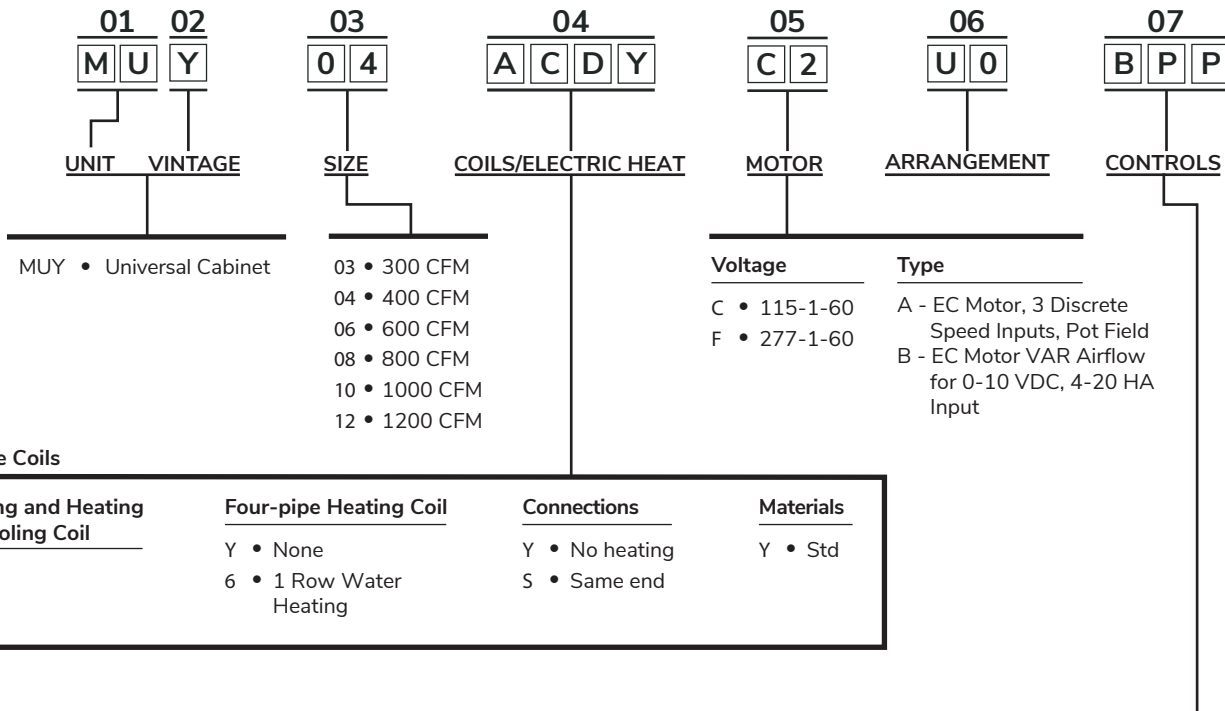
01 02 03 04 05 06 07

M U Y 0 4 A C D Y C 2 U 0 B P P

UNIT VINTAGE SIZE COILS/ELECTRIC HEAT MOTOR ARRANGEMENT CONTROLS

MUY • Universal Cabinet

03 • 300 CFM
04 • 400 CFM
06 • 600 CFM
08 • 800 CFM
10 • 1000 CFM
12 • 1200 CFM

Voltage
C • 115-1-60
F • 277-1-60

Type
A - EC Motor, 3 Discrete Speed Inputs, Pot Field
B - EC Motor VAR Airflow for 0-10 VDC, 4-20 HA Input

e Coils

ng and Heating
oling Coil

Four-pipe Heating Coil
Y • None
6 • 1 Row Water Heating

Connections
Y • No heating
S • Same end

Materials
Y • Std